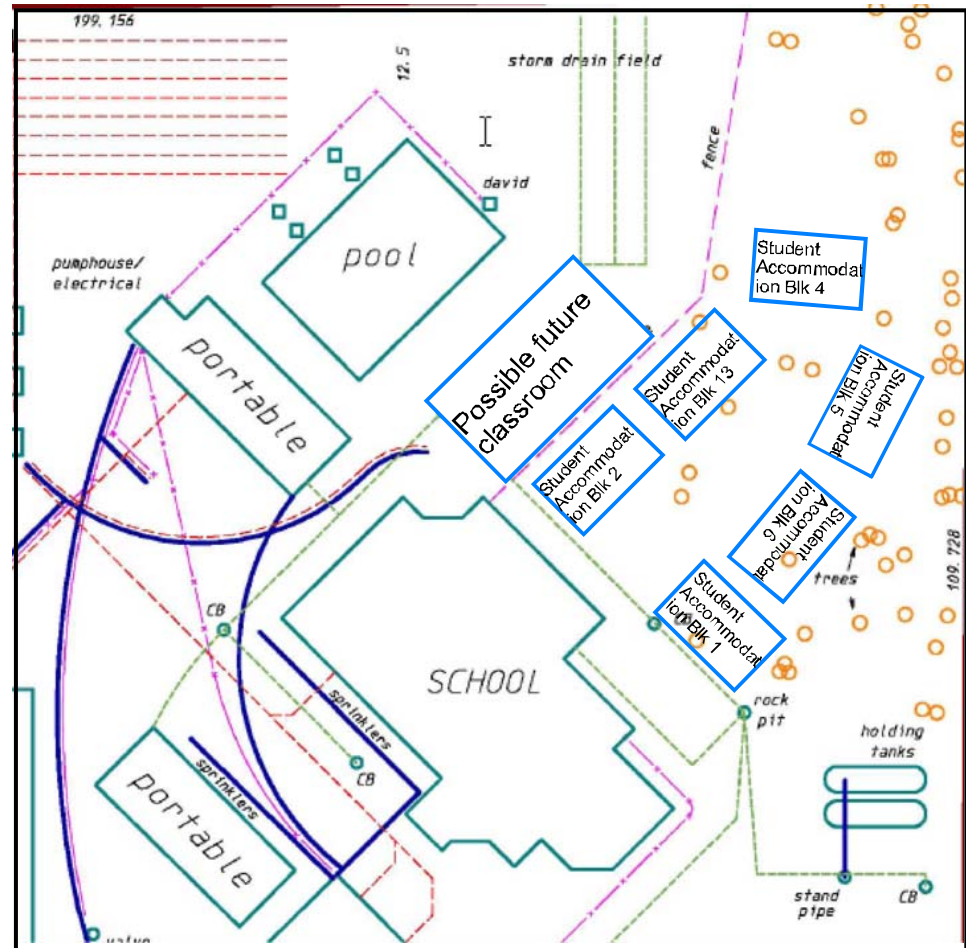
199, 156

12.5

storm drain field

fence

david

pool

pumphouse/ electrical

portable

Possible future classroom

Student Accommodation Blk 4

Student Accommodation Blk 13

Student Accommodation Blk 5

Student Accommodation Blk 2

Student Accommodation Blk 6

trees

109.728

Student Accommodation Blk 1

CB

SCHOOL

sprinklers

CB

rock pit

holding tanks

sprinklers

portable

stand pipe

CB

valve